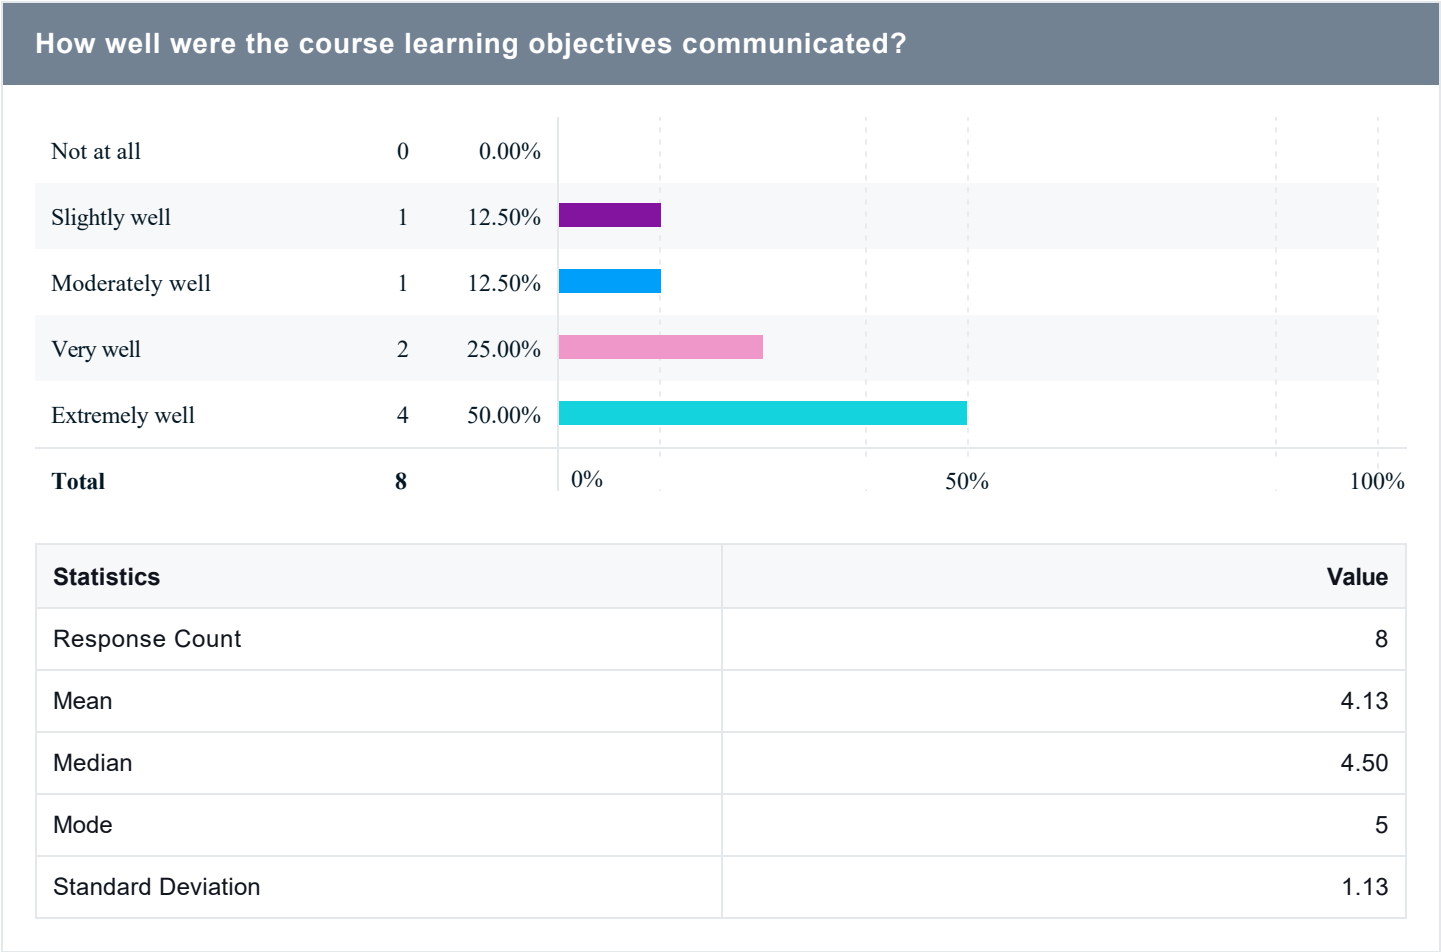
How well were the course learning objectives communicated?

| | | |
|---|---|---|
| Not at all | 0 | 0.00% |
| Slightly well | 1 | 12.50% |
| Moderately well | 1 | 12.50% |
| Very well | 2 | 25.00% |
| Extremely well | 4 | 50.00% |
| **Total** | **8** | |

0%
50%
100%

| Statistics | Value |
|---|---|
| Response Count | 8 |
| Mean | 4.13 |
| Median | 4.50 |
| Mode | 5 |
| Standard Deviation | 1.13 |